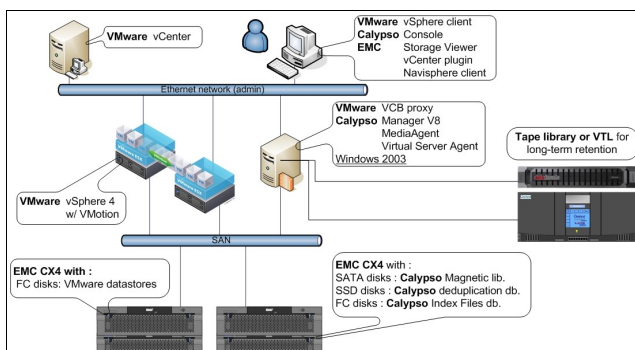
VMware vCenter

VMware vSphere client
Calypso Console
EMC Storage Viewer
vCenter plugin
Navisphere client

Ethernet network (admin)

VMware VCB proxy
Calypso Manager V8
MediaAgent
Virtual Server Agent
Windows 2003

Tape library or VTL for long-term retention

VMware vSphere 4 w/ VMotion

SAN

EMC CX4 with :
FC disks: VMware datastores

EMC CX4 with :
SATA disks : Calypso Magnetic lib.
SSD disks : Calypso deduplication db.
FC disks : Calypso Index Files db.